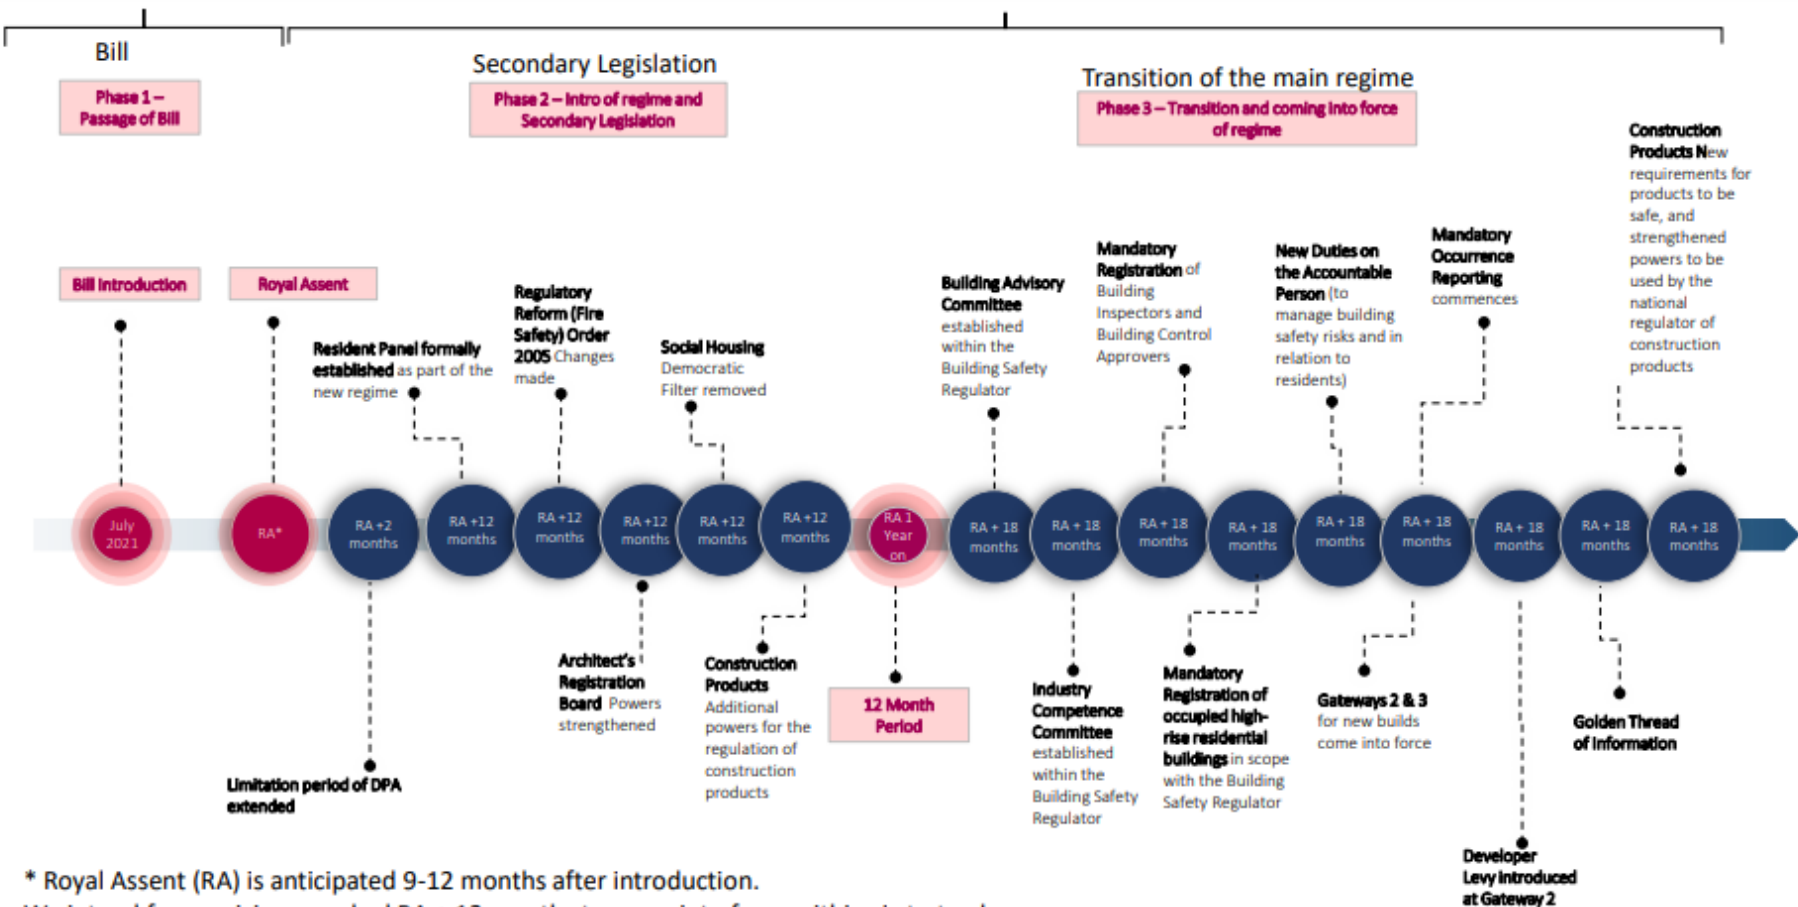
Bill

Phase 1 – Passage of Bill

Secondary Legislation

Phase 2 – Intro of regime and Secondary Legislation

Transition of the main regime

Phase 3 – Transition and coming into force of regime

Bill Introduction

Royal Assent

Resident Panel formally established as part of the new regime

Regulatory Reform (Fire Safety) Order 2005 Changes made

Social Housing Democratic Filter removed

Building Advisory Committee established within the Building Safety Regulator

Mandatory Registration of Building Inspectors and Building Control Approvers

New Duties on the Accountable Person (to manage building safety risks and in relation to residents)

Mandatory Occurrence Reporting commences

Construction Products New requirements for products to be safe, and strengthened powers to be used by the national regulator of construction products

July 2021

RA*

RA +2 months

RA +12 months

RA +12 months

RA +12 months

RA +12 months

RA +12 months

RA 1 Year on

RA + 18 months

RA + 18 months

RA + 18 months

RA + 18 months

RA + 18 months

RA + 18 months

RA + 18 months

RA + 18 months

RA + 18 months

Limitation period of DPA extended

Architect's Registration Board Powers strengthened

Construction Products Additional powers for the regulation of construction products

12 Month Period

Industry Competence Committee established within the Building Safety Regulator

Mandatory Registration of occupied high-rise residential buildings in scope with the Building Safety Regulator

Gateways 2 & 3 for new builds come into force

Developer Levy introduced at Gateway 2

Golden Thread of Information

* Royal Assent (RA) is anticipated 9-12 months after introduction.

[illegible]